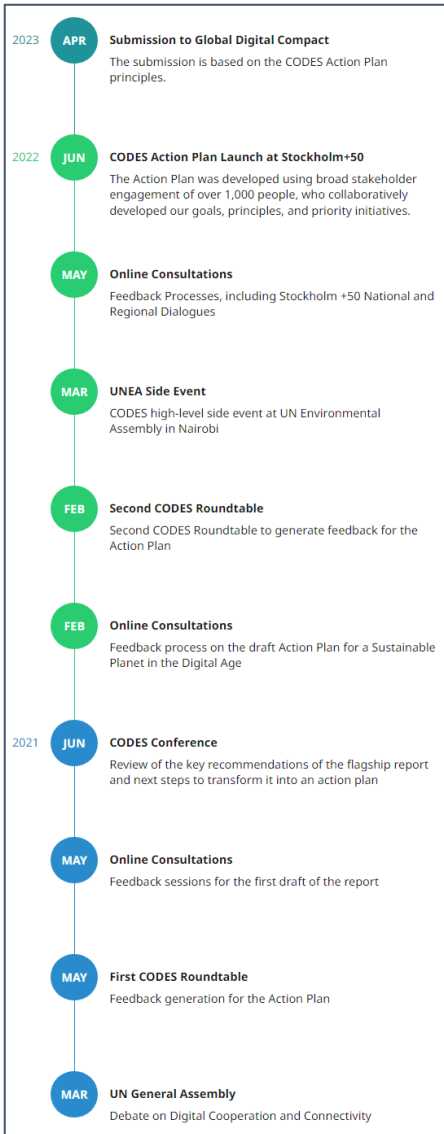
2023 APR **Submission to Global Digital Compact**
The submission is based on the CODES Action Plan principles.

2022 JUN **CODES Action Plan Launch at Stockholm+50**
The Action Plan was developed using broad stakeholder engagement of over 1,000 people, who collaboratively developed our goals, principles, and priority initiatives.

MAY **Online Consultations**
Feedback Processes, including Stockholm +50 National and Regional Dialogues

MAR **UNEA Side Event**
CODES high-level side event at UN Environmental Assembly in Nairobi

FEB **Second CODES Roundtable**
Second CODES Roundtable to generate feedback for the Action Plan

FEB **Online Consultations**
Feedback process on the draft Action Plan for a Sustainable Planet in the Digital Age

2021 JUN **CODES Conference**
Review of the key recommendations of the flagship report and next steps to transform it into an action plan

MAY **Online Consultations**
Feedback sessions for the first draft of the report

MAY **First CODES Roundtable**
Feedback generation for the Action Plan

MAR **UN General Assembly**
Debate on Digital Cooperation and Connectivity